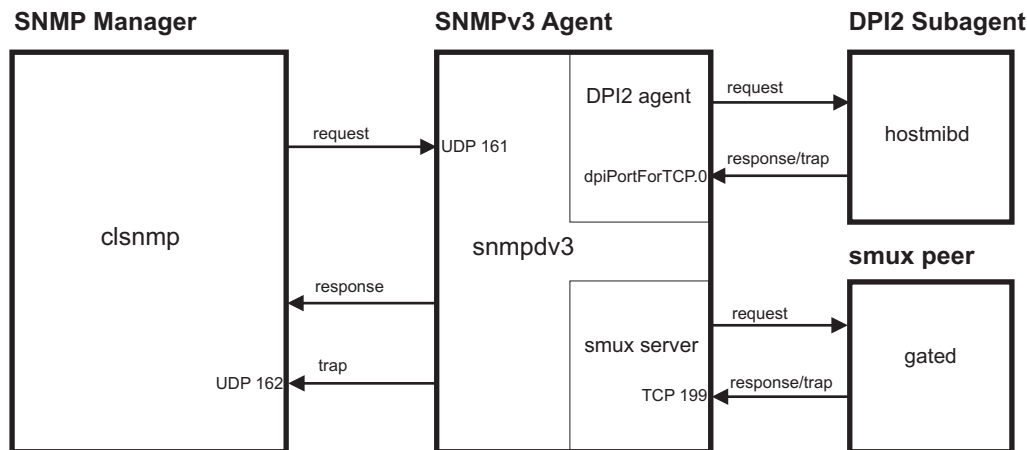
SNMP Manager

SNMPv3 Agent

DPI2 Subagent

clsnmp

request

UDP 161

response

trap

UDP 162

snmpdv3

DPI2 agent

dpiPortForTCP.0

smux server

TCP 199

request

response/trap

hostmibd

smux peer

request

response/trap

gated